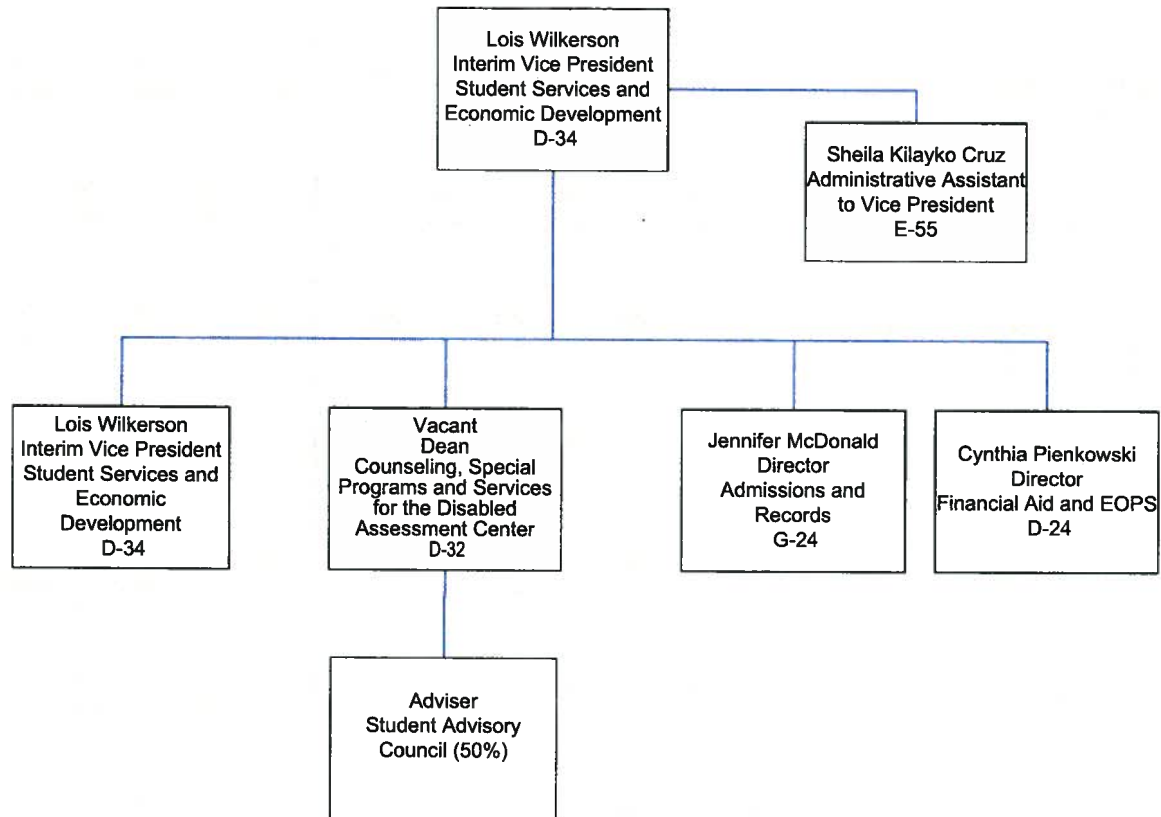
Lois Wilkerson
Interim Vice President
Student Services and
Economic Development
D-34

Sheila Kilayko Cruz
Administrative Assistant
to Vice President
E-55

Lois Wilkerson
Interim Vice President
Student Services and
Economic
Development
D-34

Vacant
Dean
Counseling, Special
Programs and Services
for the Disabled
Assessment Center
D-32

Jennifer McDonald
Director
Admissions and
Records
G-24

Cynthia Pienkowski
Director
Financial Aid and EOPS
D-24

Adviser
Student Advisory
Council (50%)